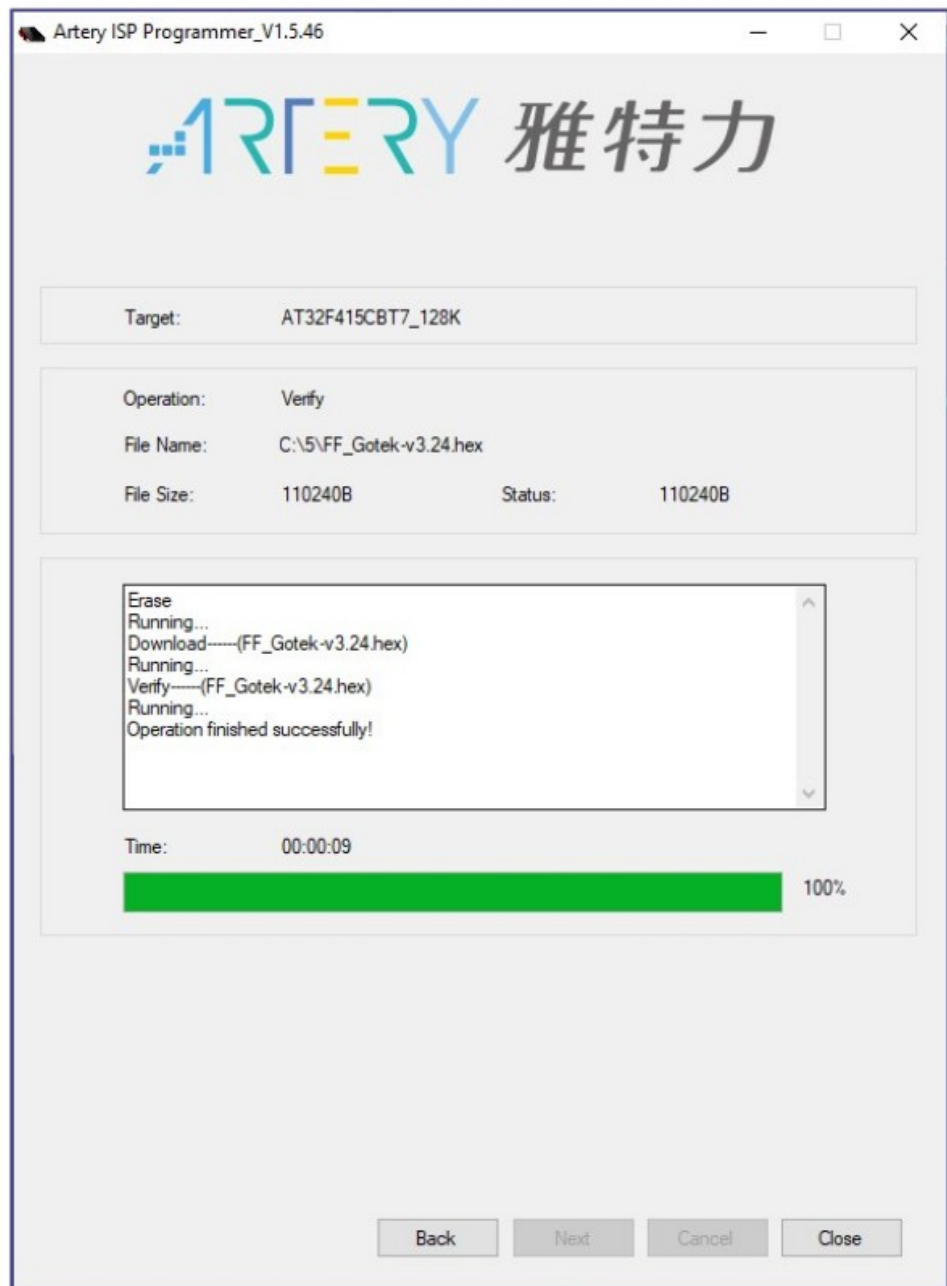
Artery ISP Programmer_V1.5.46

ARTERY 雅特力

Target: AT32F415CBT7_128K

Operation: Verify

File Name: C:\5\FF_Gotek-v3.24.hex

File Size: 110240B Status: 110240B

Erase
Running...
Download------(FF_Gotek-v3.24.hex)
Running...
Verify------(FF_Gotek-v3.24.hex)
Running...
Operation finished successfully!

Time: 00:00:09

100%

Back Next Cancel Close